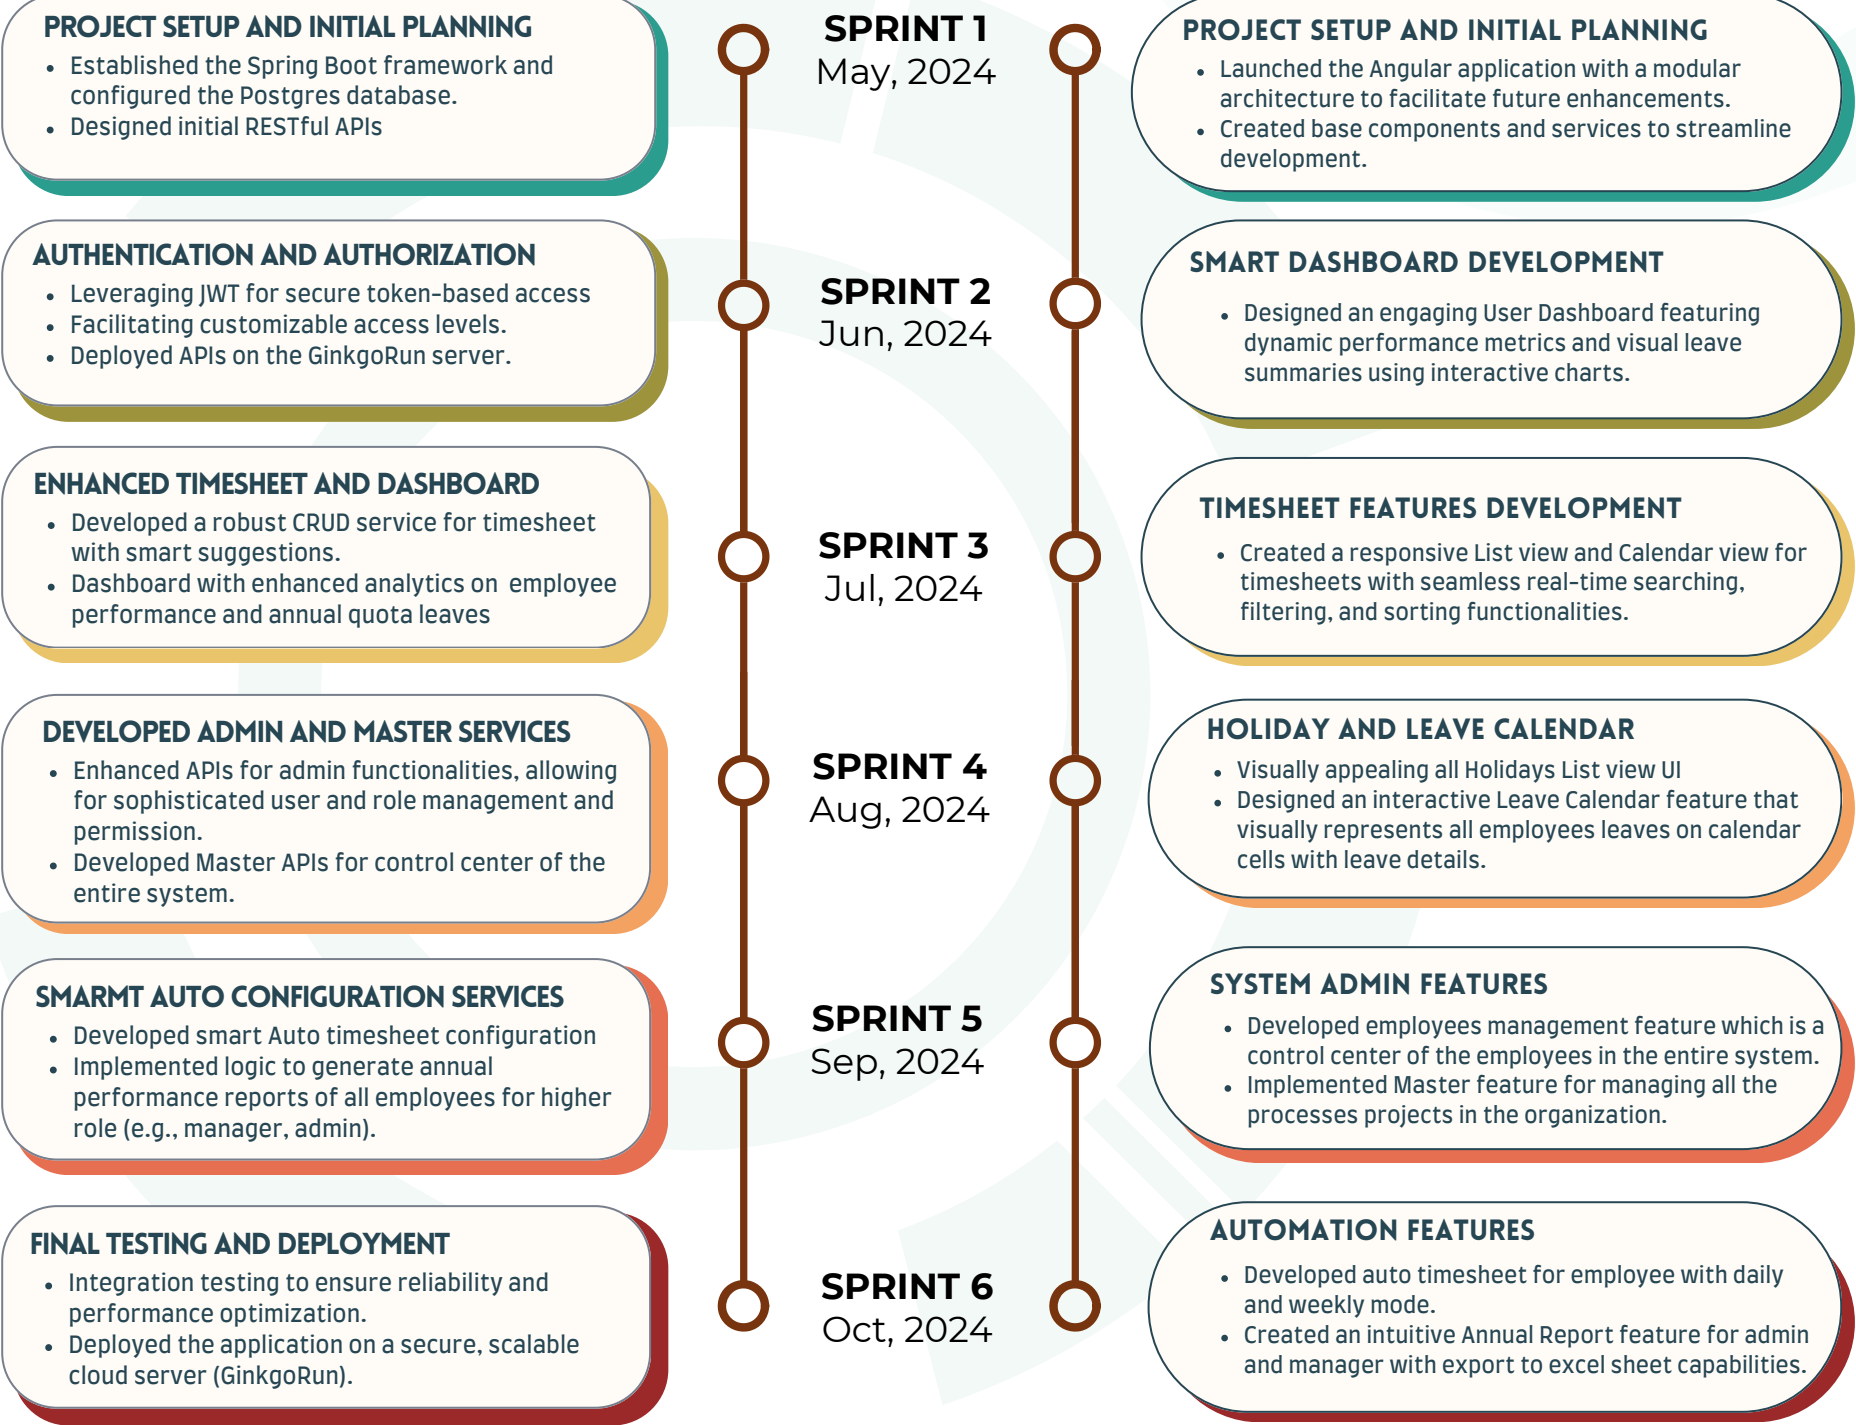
PROJECT SETUP AND INITIAL PLANNING
- Established the Spring Boot framework and configured the Postgres database.
- Designed initial RESTful APIs

SPRINT 1
May, 2024

PROJECT SETUP AND INITIAL PLANNING
- Launched the Angular application with a modular architecture to facilitate future enhancements.
- Created base components and services to streamline development.

AUTHENTICATION AND AUTHORIZATION
- Leveraging JWT for secure token-based access
- Facilitating customizable access levels.
- Deployed APIs on the GinkgoRun server.

SPRINT 2
Jun, 2024

SMART DASHBOARD DEVELOPMENT
- Designed an engaging User Dashboard featuring dynamic performance metrics and visual leave summaries using interactive charts.

ENHANCED TIMESHEET AND DASHBOARD
- Developed a robust CRUD service for timesheet with smart suggestions.
- Dashboard with enhanced analytics on employee performance and annual quota leaves

SPRINT 3
Jul, 2024

TIMESHEET FEATURES DEVELOPMENT
- Created a responsive List view and Calendar view for timesheets with seamless real-time searching, filtering, and sorting functionalities.

DEVELOPED ADMIN AND MASTER SERVICES
- Enhanced APIs for admin functionalities, allowing for sophisticated user and role management and permission.
- Developed Master APIs for control center of the entire system.

SPRINT 4
Aug, 2024

HOLIDAY AND LEAVE CALENDAR
- Visually appealing all Holidays List view UI
- Designed an interactive Leave Calendar feature that visually represents all employees leaves on calendar cells with leave details.

SMARMT AUTO CONFIGURATION SERVICES
- Developed smart Auto timesheet configuration
- Implemented logic to generate annual performance reports of all employees for higher role (e.g., manager, admin).

SPRINT 5
Sep, 2024

SYSTEM ADMIN FEATURES
- Developed employees management feature which is a control center of the employees in the entire system.
- Implemented Master feature for managing all the processes projects in the organization.

FINAL TESTING AND DEPLOYMENT
- Integration testing to ensure reliability and performance optimization.
- Deployed the application on a secure, scalable cloud server (GinkgoRun).

SPRINT 6
Oct, 2024

AUTOMATION FEATURES
- Developed auto timesheet for employee with daily and weekly mode.
- Created an intuitive Annual Report feature for admin and manager with export to excel sheet capabilities.